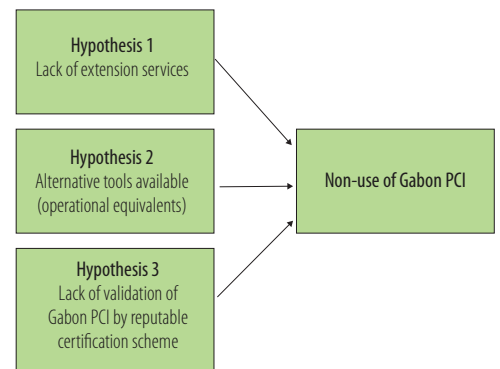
Hypothesis 1
Lack of extension services

Hypothesis 2
Alternative tools available (operational equivalents)

Hypothesis 3
Lack of validation of Gabon PCI by reputable certification scheme

Non-use of Gabon PCI